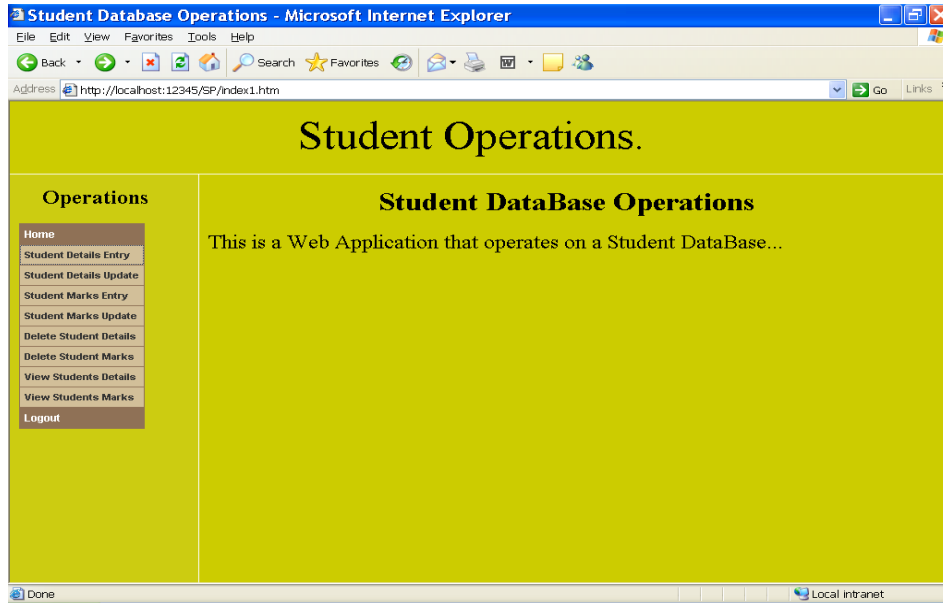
Student Database Operations - Microsoft Internet Explorer

File Edit View Favorites Tools Help

Back Search Favorites

Address http://localhost:12345/SP/index1.htm Go Links

Student Operations.

Operations

Home
Student Details Entry
Student Details Update
Student Marks Entry
Student Marks Update
Delete Student Details
Delete Student Marks
View Students Details
View Students Marks
Logout

Student DataBase Operations

This is a Web Application that operates on a Student DataBase...

Done Local intranet